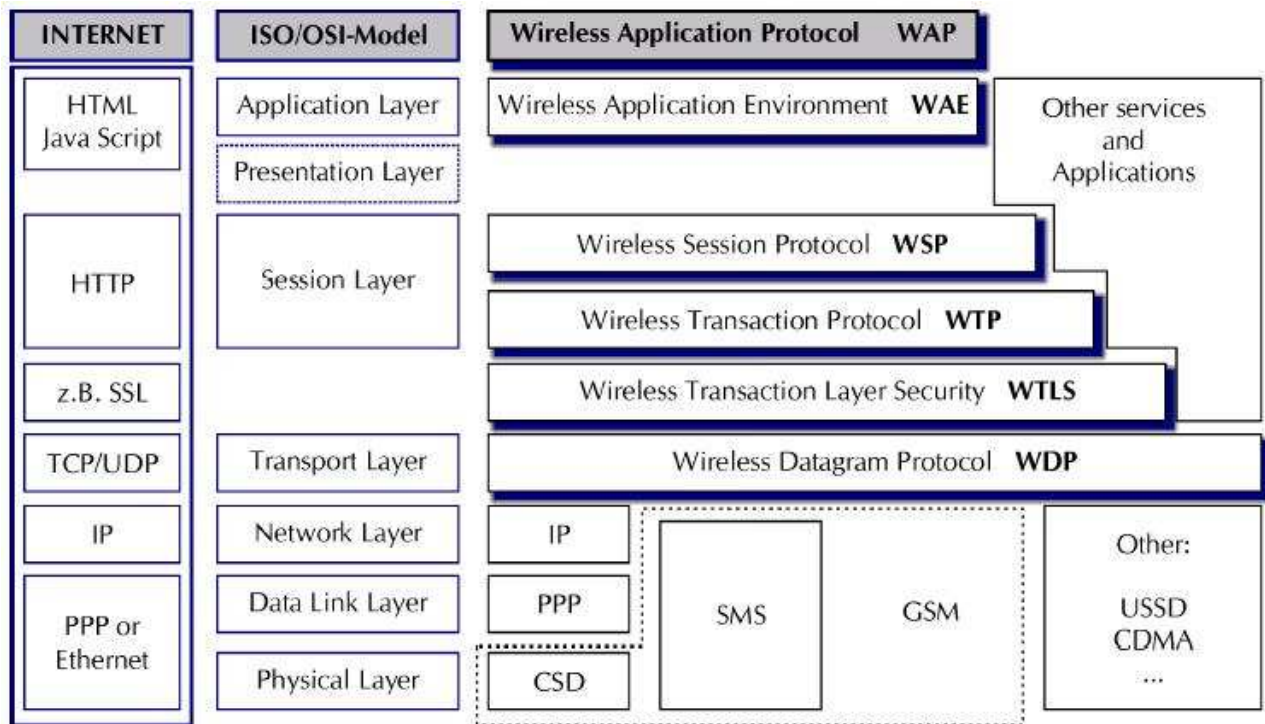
INTERNET

HTML
Java Script

HTTP

z.B. SSL

TCP/UDP

IP

PPP or
Ethernet

ISO/OSI-Model

Application Layer

Presentation Layer

Session Layer

Transport Layer

Network Layer

Data Link Layer

Physical Layer

Wireless Application Protocol WAP

Wireless Application Environment WAE

Other services and Applications

Wireless Session Protocol WSP

Wireless Transaction Protocol WTP

Wireless Transaction Layer Security WTLS

Wireless Datagram Protocol WDP

IP

PPP

CSD

SMS

GSM

Other:

USSD
CDMA
...